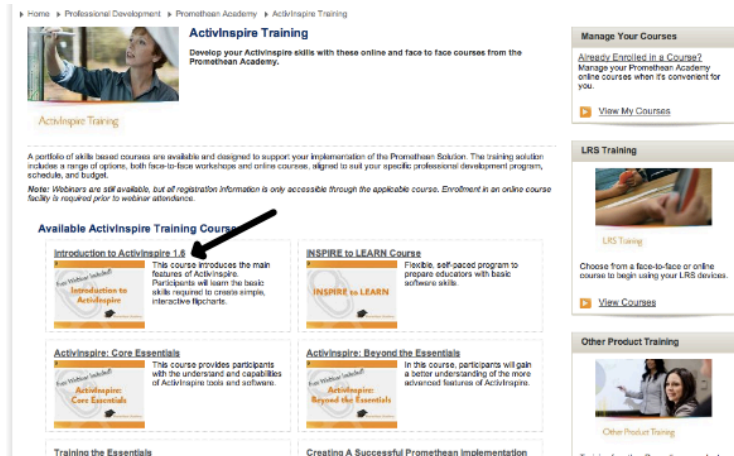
▸ Home ▸ Professional Development ▸ Promethean Academy ▸ ActivInspire Training

ActivInspire Training

Develop your ActivInspire skills with these online and face to face courses from the Promethean Academy.

ActivInspire Training

A portfolio of skills based courses are available and designed to support your implementation of the Promethean Solution. The training solution includes a range of options, both face-to-face workshops and online courses, aligned to suit your specific professional development program, schedule, and budget.

Note: Webinars are still available, but all registration information is only accessible through the applicable course. Enrollment in an online course facility is required prior to webinar attendance.

Available ActivInspire Training Cours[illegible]

Introduction to ActivInspire 1.6

Free Webinar Included! Introduction to ActivInspire

This course introduces the main features of ActivInspire. Participants will learn the basic skills required to create simple, interactive flipcharts.

INSPIRE to LEARN Course

INSPIRE to LEARN

Flexible, self-paced program to prepare educators with basic software skills.

ActivInspire: Core Essentials

Free Webinar Included! ActivInspire: Core Essentials

This course provides participants with the understand and capabilities of ActivInspire tools and software.

ActivInspire: Beyond the Essentials

Free Webinar Included! ActivInspire: Beyond the Essentials

In this course, participants will gain a better understanding of the more advanced features of ActivInspire.

Training the Essentials

Creating A Successful Promethean Implementation

Manage Your Courses

Already Enrolled in a Course?
Manage your Promethean Academy online courses when it's convenient for you.

View My Courses

LRS Training

LRS Training

Choose from a face-to-face or online course to begin using your LRS devices.

View Courses

Other Product Training

Other Product Training